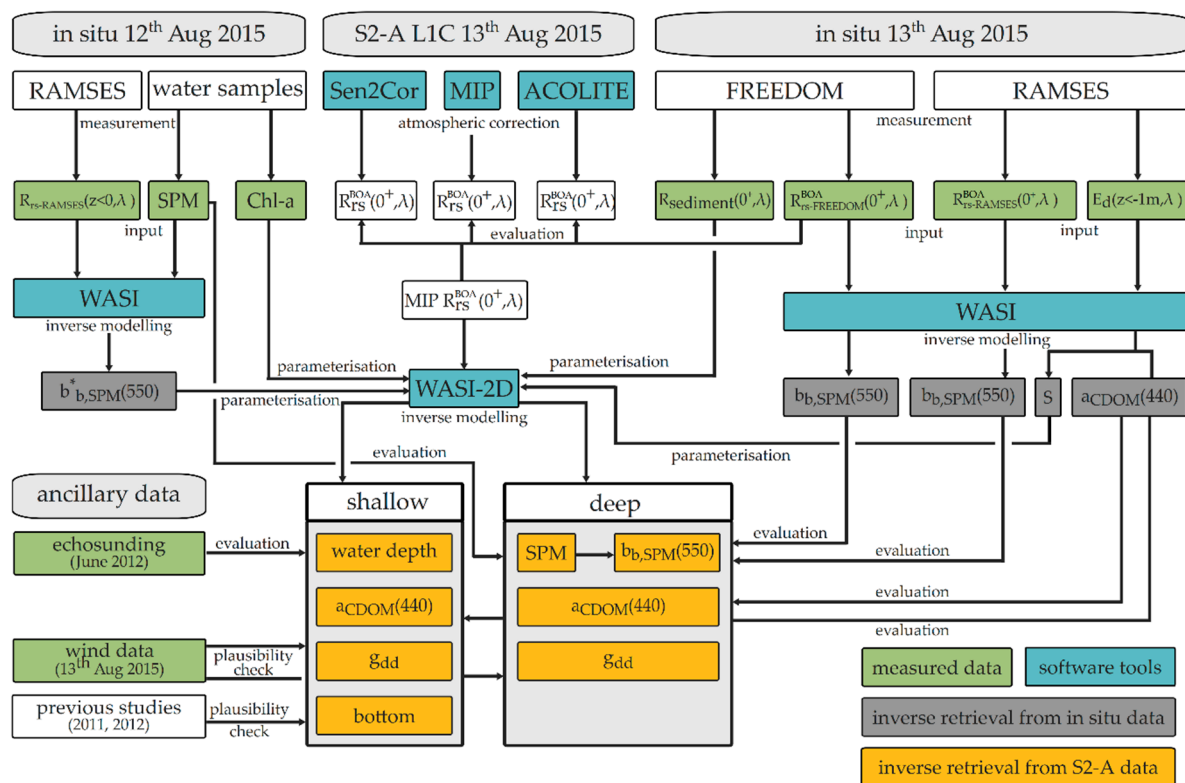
in situ 12$^{th}$ Aug 2015

S2-A L1C 13$^{th}$ Aug 2015

in situ 13$^{th}$ Aug 2015

RAMSES

water samples

Sen2Cor

MIP

ACOLITE

FREEDOM

RAMSES

measurement

atmospheric correction

measurement

$R_{rs\text{-}RAMSES}(z<0,\lambda)$

SPM

Chl-a

$R_{rs}^{BOA}(0^+,\lambda)$

$R_{rs}^{BOA}(0^+,\lambda)$

$R_{rs}^{BOA}(0^+,\lambda)$

$R_{sediment}(0^+,\lambda)$

$R_{rs\text{-}FREEDOM}^{BOA}(0^+,\lambda)$

$R_{rs\text{-}RAMSES}^{BOA}(0^+,\lambda)$

$E_d(z<-1m,\lambda)$

input

evaluation

input

input

WASI

inverse modelling

MIP $R_{rs}^{BOA}(0^+,\lambda)$

WASI

inverse modelling

parameterisation

parameterisation

$b^*_{b,SPM}(550)$

parameterisation

WASI-2D

inverse modelling

$b_{b,SPM}(550)$

$b_{b,SPM}(550)$

S

$a_{CDOM}(440)$

evaluation

parameterisation

ancillary data

shallow

deep

echosunding (June 2012)

evaluation

water depth

SPM

$b_{b,SPM}(550)$

evaluation

evaluation

$a_{CDOM}(440)$

$a_{CDOM}(440)$

evaluation

evaluation

wind data (13$^{th}$ Aug 2015)

plausibility check

$g_{dd}$

$g_{dd}$

measured data

software tools

previous studies (2011, 2012)

plausibility check

bottom

inverse retrieval from in situ data

inverse retrieval from S2-A data